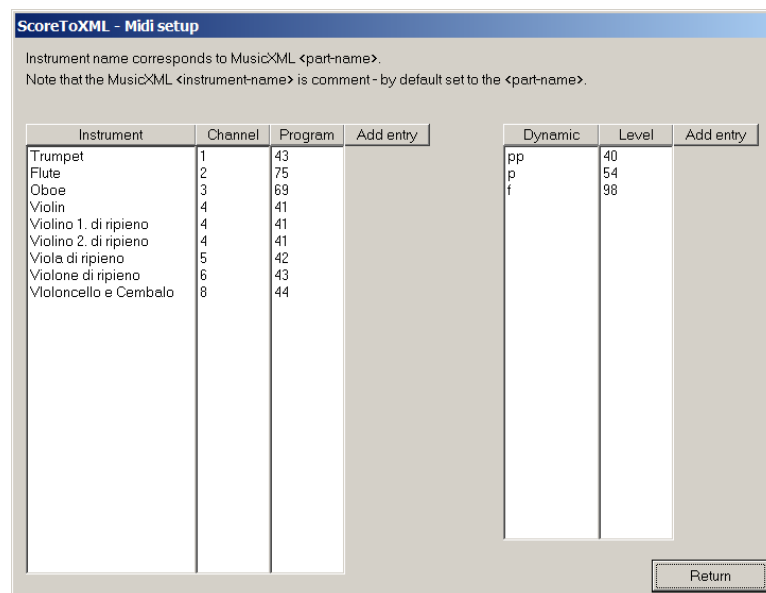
ScoreToXML - Midi setup

Instrument name corresponds to MusicXML <part-name>.
Note that the MusicXML <instrument-name> is comment - by default set to the <part-name>.

| Instrument | Channel | Program | Add entry |
|---|---|---|---|
| Trumpet | 1 | 43 | |
| Flute | 2 | 75 | |
| Oboe | 3 | 69 | |
| Violin | 4 | 41 | |
| Violino 1. di ripieno | 4 | 41 | |
| Violino 2. di ripieno | 4 | 41 | |
| Viola di ripieno | 5 | 42 | |
| Violone di ripieno | 6 | 43 | |
| Vloloncello e Cembalo | 8 | 44 | |

| Dynamic | Level | Add entry |
|---|---|---|
| pp | 40 | |
| p | 54 | |
| f | 98 | |

Return